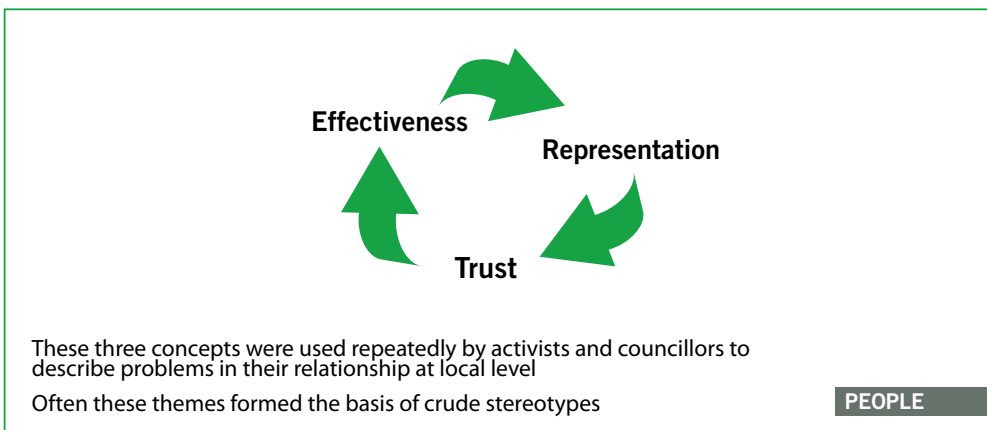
Effectiveness

Representation

Trust

These three concepts were used repeatedly by activists and councillors to describe problems in their relationship at local level

Often these themes formed the basis of crude stereotypes

PEOPLE